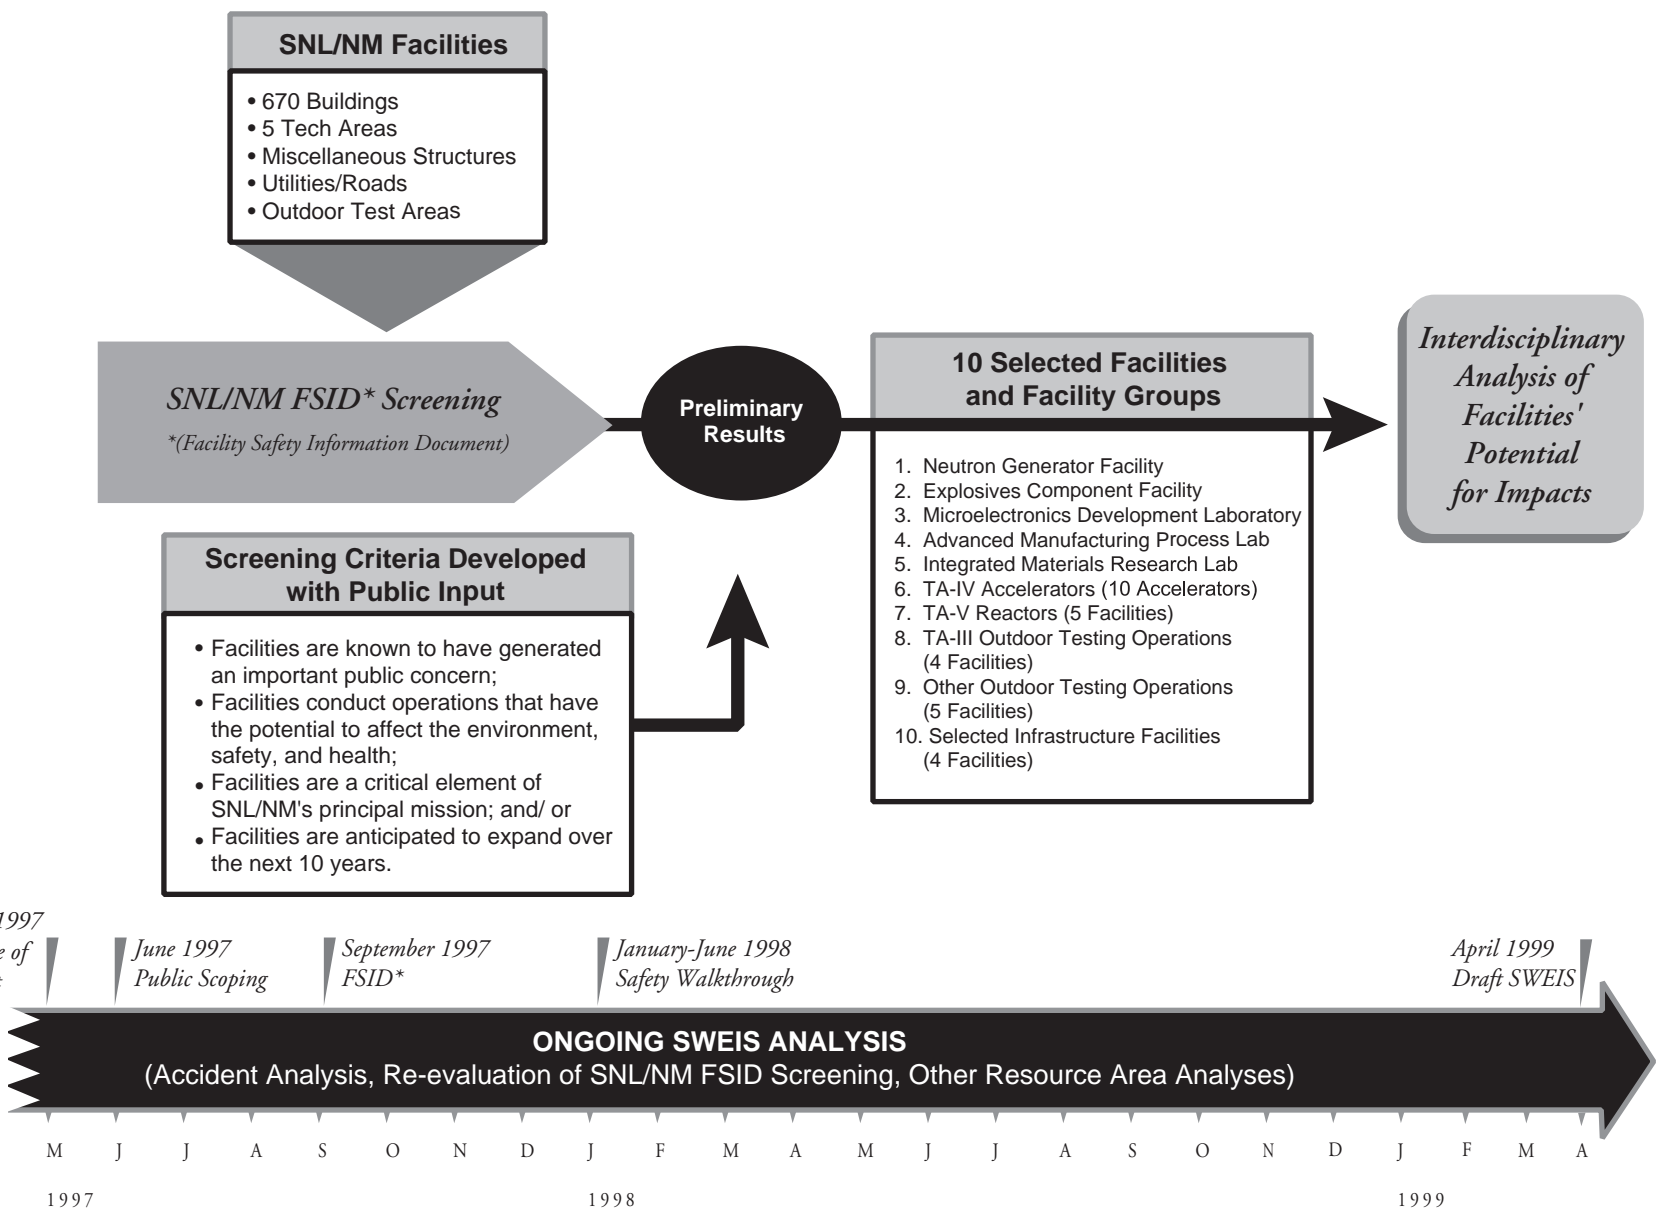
SNL/NM Facilities

• 670 Buildings
• 5 Tech Areas
• Miscellaneous Structures
• Utilities/Roads
• Outdoor Test Areas

SNL/NM FSID* Screening
*(Facility Safety Information Document)

Preliminary Results

10 Selected Facilities and Facility Groups

1. Neutron Generator Facility
2. Explosives Component Facility
3. Microelectronics Development Laboratory
4. Advanced Manufacturing Process Lab
5. Integrated Materials Research Lab
6. TA-IV Accelerators (10 Accelerators)
7. TA-V Reactors (5 Facilities)
8. TA-III Outdoor Testing Operations (4 Facilities)
9. Other Outdoor Testing Operations (5 Facilities)
10. Selected Infrastructure Facilities (4 Facilities)

Interdisciplinary Analysis of Facilities' Potential for Impacts

Screening Criteria Developed with Public Input

• Facilities are known to have generated an important public concern;
• Facilities conduct operations that have the potential to affect the environment, safety, and health;
• Facilities are a critical element of SNL/NM's principal mission; and/ or
• Facilities are anticipated to expand over the next 10 years.

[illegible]1997 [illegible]e of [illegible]

June 1997 Public Scoping

September 1997 FSID*

January-June 1998 Safety Walkthrough

April 1999 Draft SWEIS

ONGOING SWEIS ANALYSIS
(Accident Analysis, Re-evaluation of SNL/NM FSID Screening, Other Resource Area Analyses)

M J J A S O N D J F M A M J J A S O N D J F M A

1997 1998 1999